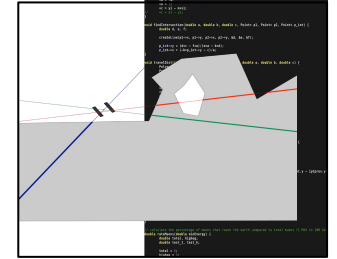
void findIntersection(double a, double b, double c, Point& p1, Point& p2, Point& p_int) {
double d, x, y;

crossTo(a*p1.y - b*p1.x, p2.y - p1.y, dd, &x, &y);

p_int.x = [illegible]
p_int.y = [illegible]

void travelDist(double a, double b, double c, double x, double b, double c) {